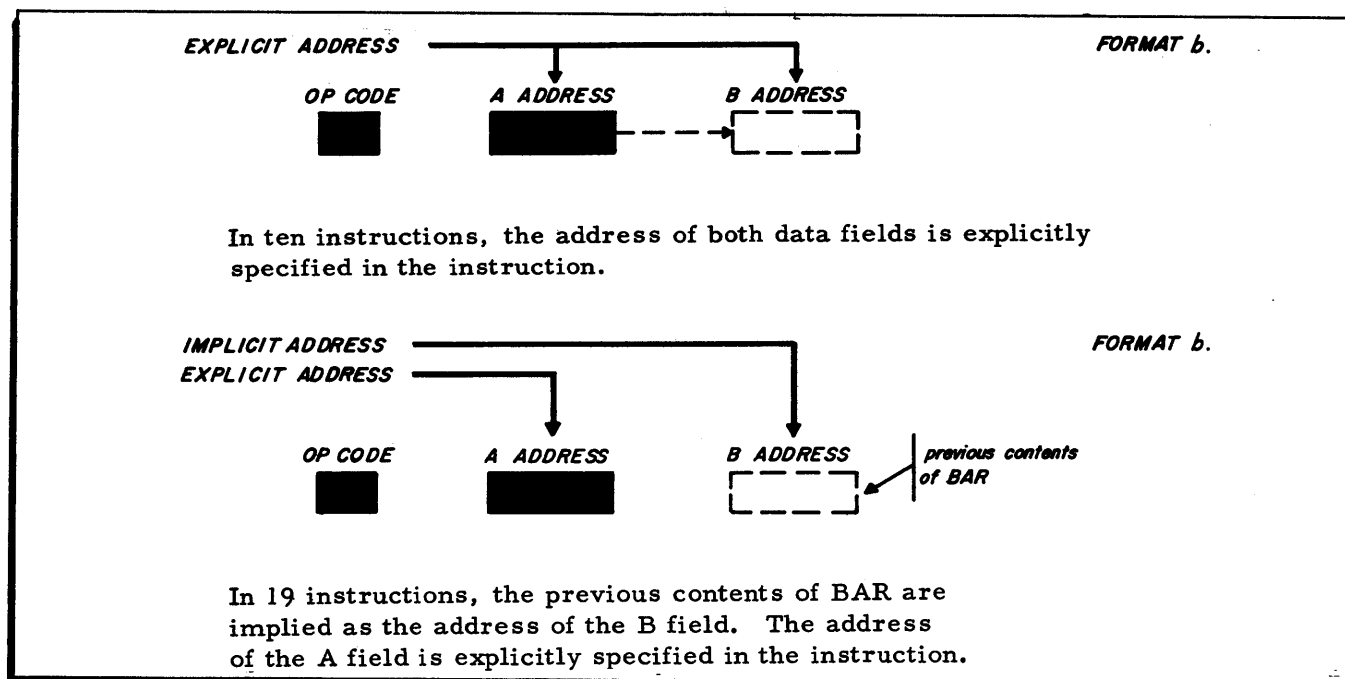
EXPLICIT ADDRESS

FORMAT b.

OP CODE A ADDRESS B ADDRESS

In ten instructions, the address of both data fields is explicitly specified in the instruction.

IMPLICIT ADDRESS
EXPLICIT ADDRESS

FORMAT b.

OP CODE A ADDRESS B ADDRESS

previous contents of BAR

In 19 instructions, the previous contents of BAR are implied as the address of the B field. The address of the A field is explicitly specified in the instruction.